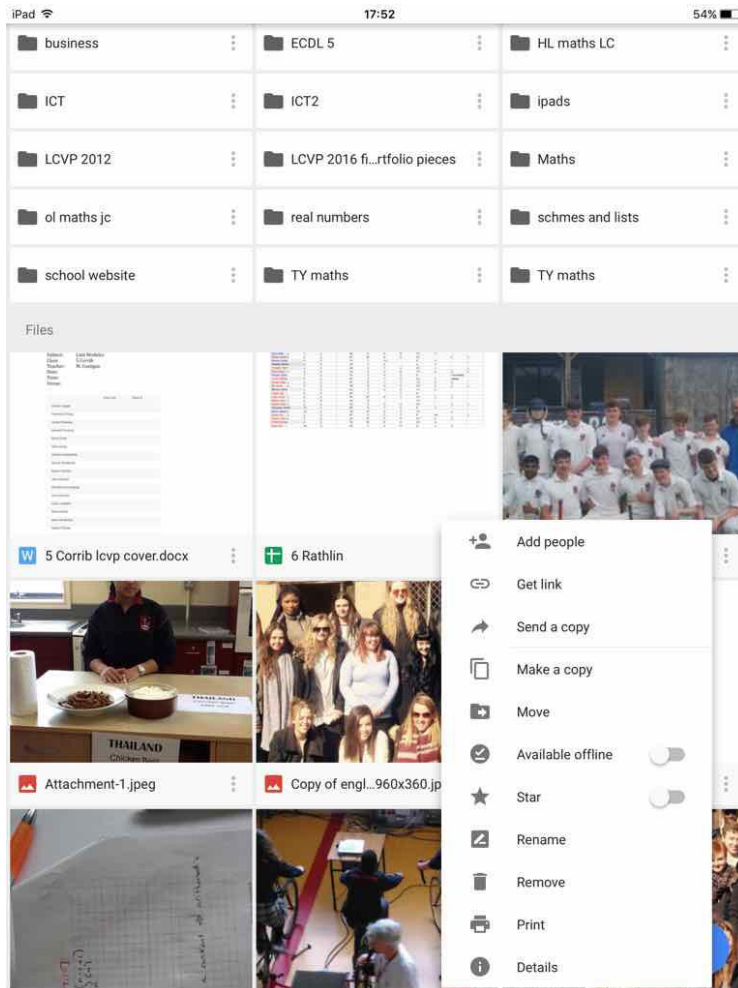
iPad 17:52 54%

business
ECDL 5
HL maths LC
ICT
ICT2
ipads
LCVP 2012
LCVP 2016 fi...rtfolio pieces
Maths
ol maths jc
real numbers
schmes and lists
school website
TY maths
TY maths

Files

5 Corrib lcvp cover.docx
6 Rathlin

THAILAND

Attachment-1.jpeg
Copy of engl...960x360.jp

Add people
Get link
Send a copy
Make a copy
Move
Available offline
Star
Rename
Remove
Print
Details